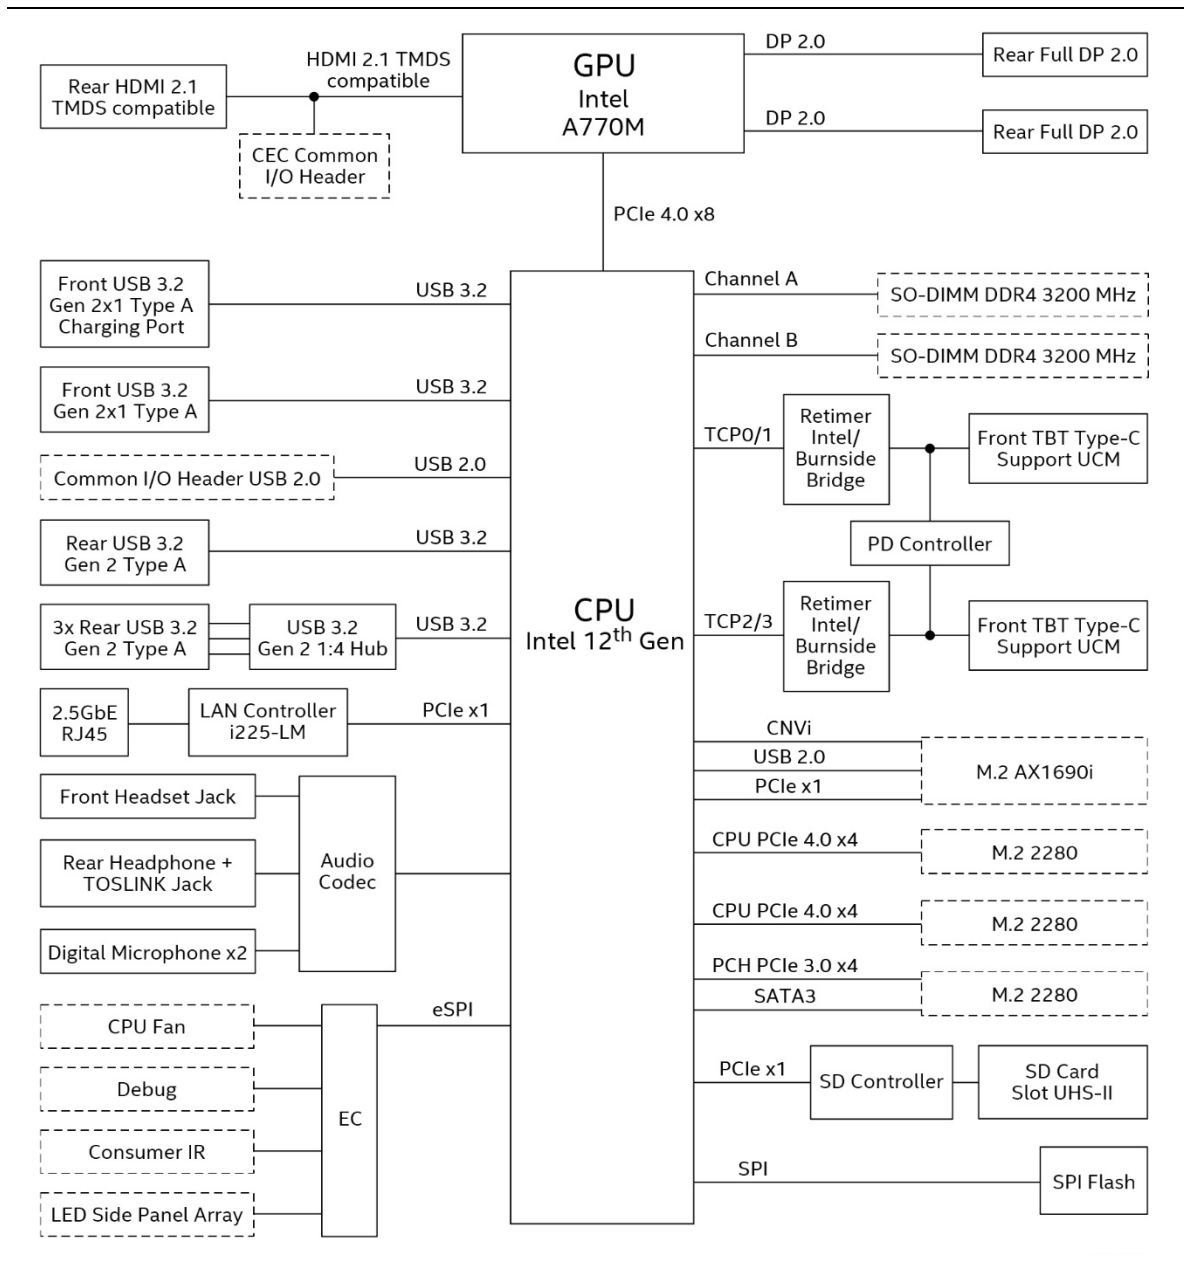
GPU
Intel
A770M

Rear HDMI 2.1 TMDS compatible

HDMI 2.1 TMDS compatible

CEC Common I/O Header

DP 2.0

Rear Full DP 2.0

DP 2.0

Rear Full DP 2.0

PCIe 4.0 x8

Front USB 3.2 Gen 2x1 Type A Charging Port

USB 3.2

Front USB 3.2 Gen 2x1 Type A

USB 3.2

Common I/O Header USB 2.0

USB 2.0

Rear USB 3.2 Gen 2 Type A

USB 3.2

3x Rear USB 3.2 Gen 2 Type A

USB 3.2 Gen 2 1:4 Hub

USB 3.2

2.5GbE RJ45

LAN Controller i225-LM

PCIe x1

Front Headset Jack

Rear Headphone + TOSLINK Jack

Digital Microphone x2

Audio Codec

CPU Fan

Debug

Consumer IR

LED Side Panel Array

EC

eSPI

CPU
Intel 12$^{th}$ Gen

Channel A

SO-DIMM DDR4 3200 MHz

Channel B

SO-DIMM DDR4 3200 MHz

TCP0/1

Retimer Intel/ Burnside Bridge

Front TBT Type-C Support UCM

PD Controller

TCP2/3

Retimer Intel/ Burnside Bridge

Front TBT Type-C Support UCM

CNVi

USB 2.0

PCIe x1

M.2 AX1690i

CPU PCIe 4.0 x4

M.2 2280

CPU PCIe 4.0 x4

M.2 2280

PCH PCIe 3.0 x4

SATA3

M.2 2280

PCIe x1

SD Controller

SD Card Slot UHS-II

SPI

SPI Flash